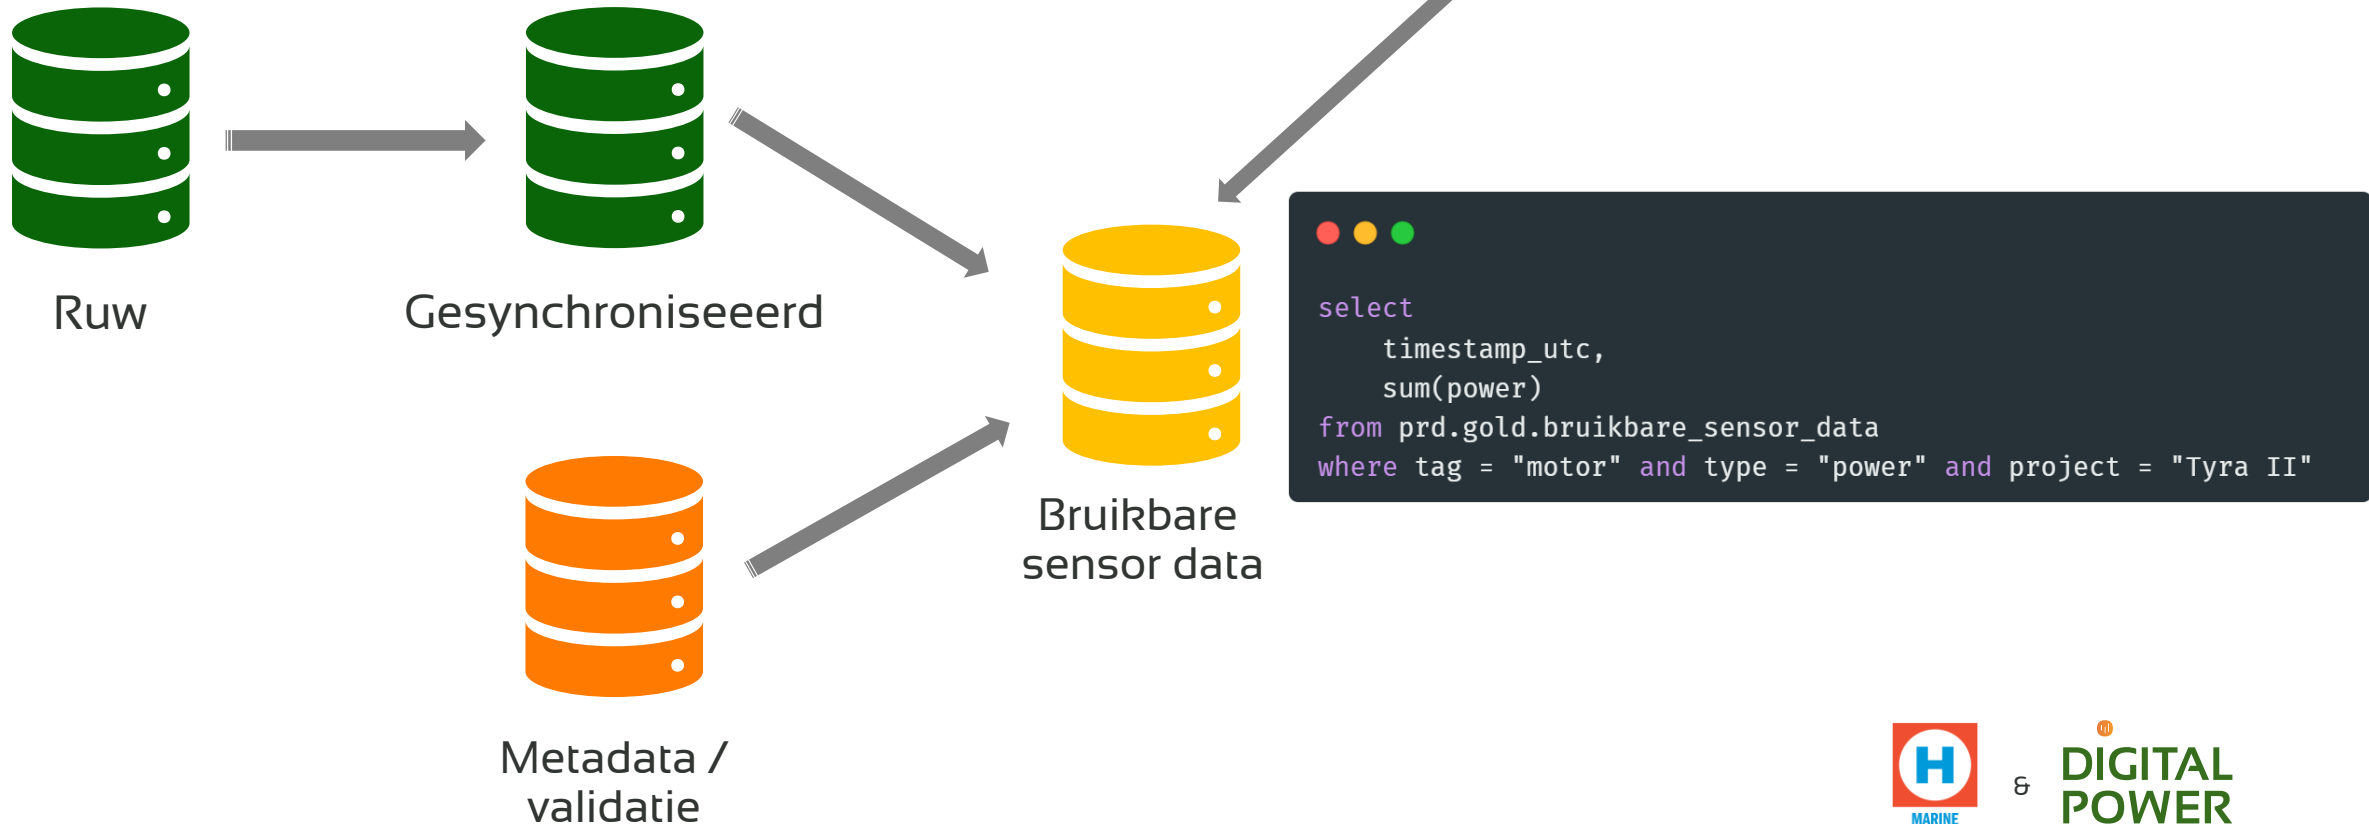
Ruw

Gesynchroniseeerd

Bruikbare sensor data

Metadata / validatie

select
    timestamp_utc,
    sum(power)
from prd.gold.bruikbare_sensor_data
where tag = "motor" and type = "power" and project = "Tyra II"

H
MARINE

&

DIGITAL POWER